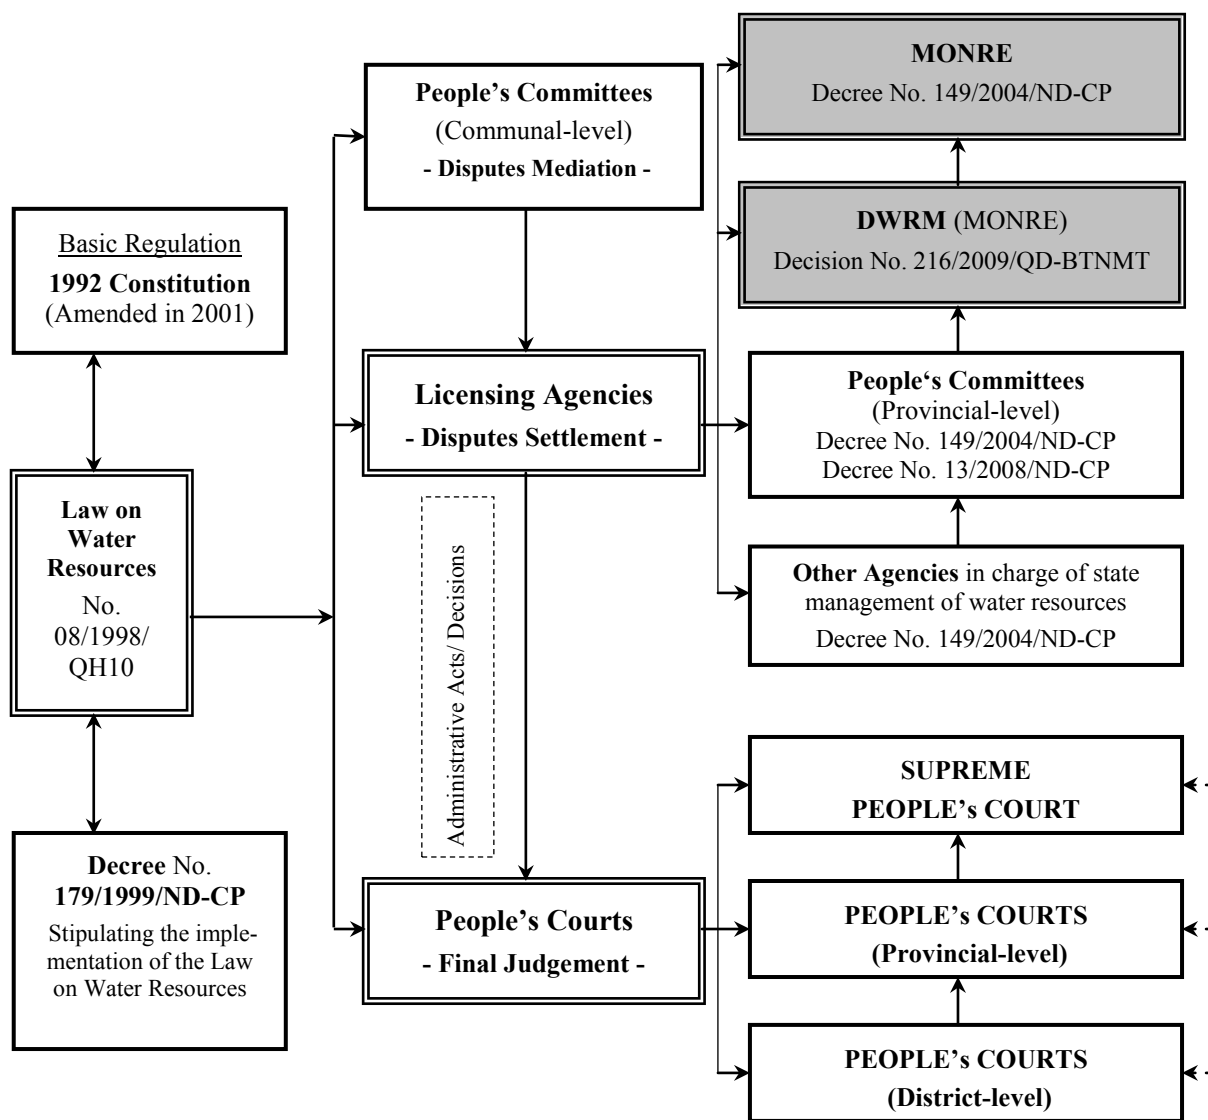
Basic Regulation
**1992 Constitution**
(Amended in 2001)

**Law on Water Resources**
No. 08/1998/ QH10

**Decree** No. **179/1999/ND-CP**
Stipulating the implementation of the Law on Water Resources

**People's Committees**
(Communal-level)
**- Disputes Mediation -**

**Licensing Agencies**
**- Disputes Settlement -**

Administrative Acts/ Decisions

**People's Courts**
**- Final Judgement -**

**MONRE**
Decree No. 149/2004/ND-CP

**DWRM** (MONRE)
Decision No. 216/2009/QD-BTNMT

**People's Committees**
(Provincial-level)
Decree No. 149/2004/ND-CP
Decree No. 13/2008/ND-CP

**Other Agencies** in charge of state management of water resources
Decree No. 149/2004/ND-CP

**SUPREME PEOPLE's COURT**

**PEOPLE's COURTS (Provincial-level)**

**PEOPLE's COURTS (District-level)**